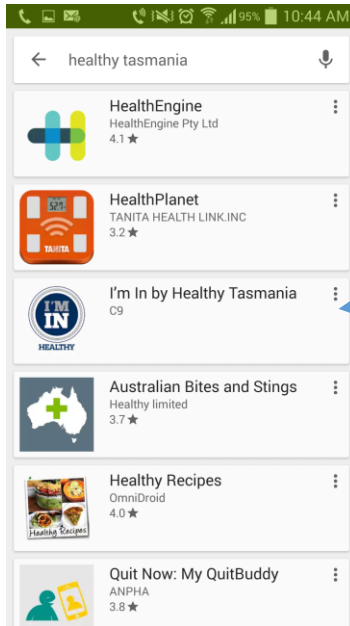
95% 10:44 AM

healthy tasmania

HealthEngine
HealthEngine Pty Ltd
4.1 ★

HealthPlanet
TANITA HEALTH LINK.INC
3.2 ★

TANITA

I'm In by Healthy Tasmania
C9

I'M IN
HEALTHY

Australian Bites and Stings
Healthy limited
3.7 ★

Healthy Recipes
OmniDroid
4.0 ★

Healthy Recipes

Quit Now: My QuitBuddy
ANPHA
3.8 ★